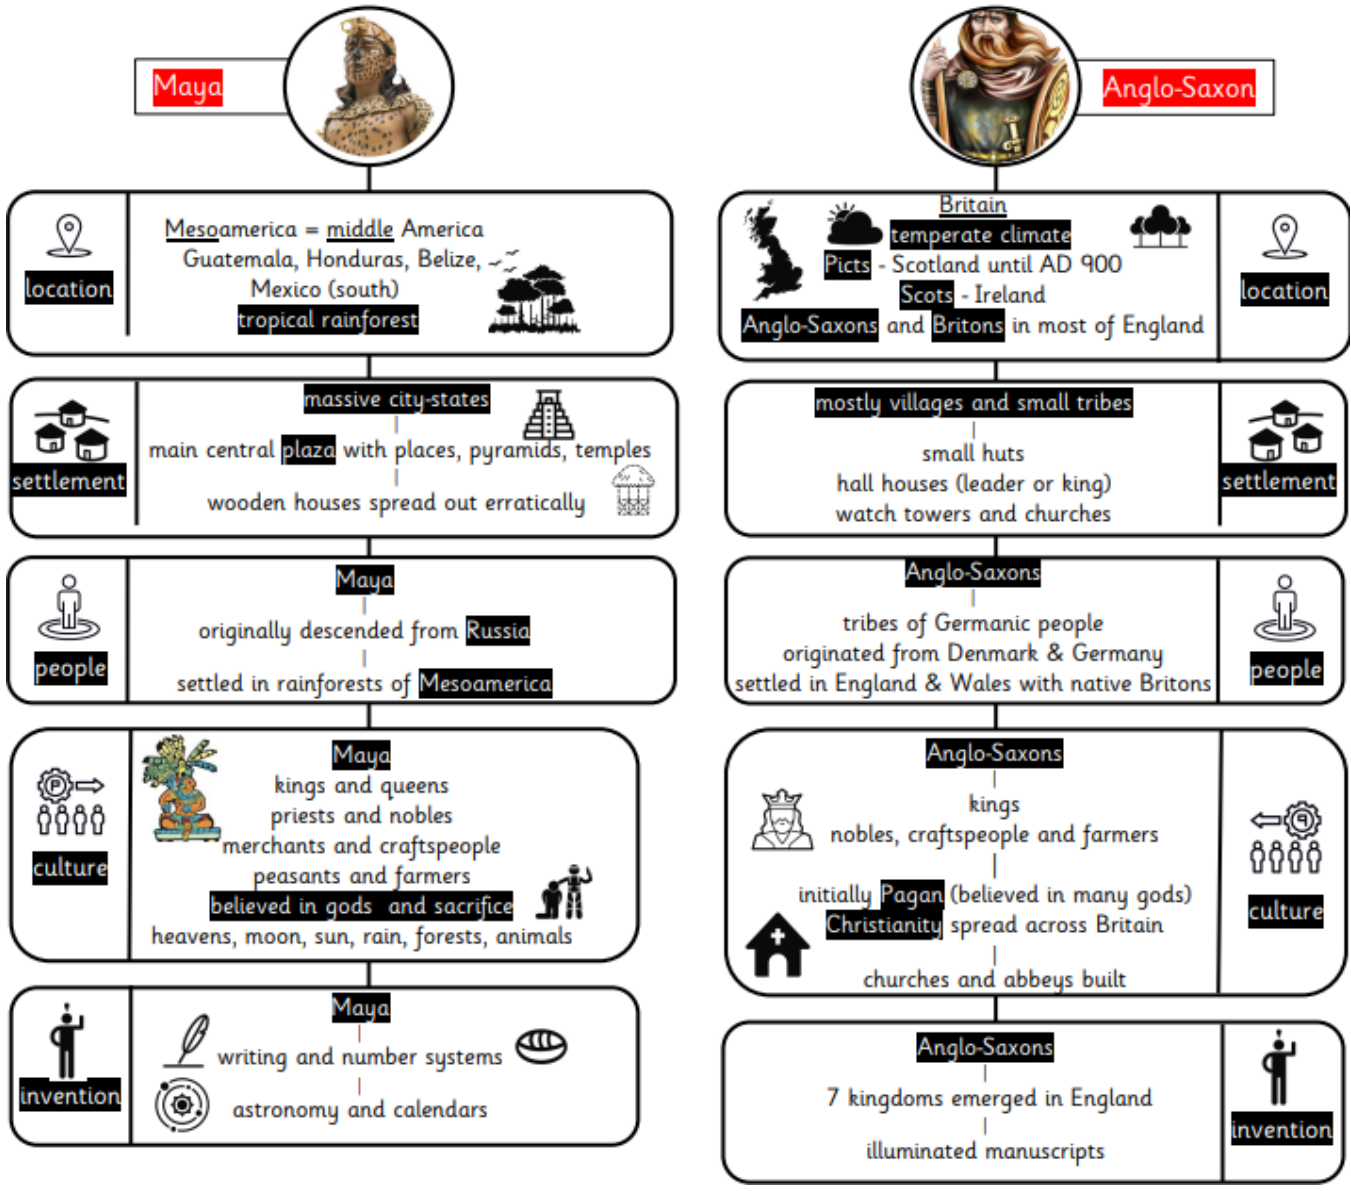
Maya

Anglo-Saxon

location

Mesoamerica = middle America
Guatemala, Honduras, Belize,
Mexico (south)
tropical rainforest

Britain
temperate climate
Picts - Scotland until AD 900
Scots - Ireland
Anglo-Saxons and Britons in most of England

location

settlement

massive city-states
main central plaza with places, pyramids, temples
wooden houses spread out erratically

mostly villages and small tribes
small huts
hall houses (leader or king)
watch towers and churches

settlement

people

Maya
originally descended from Russia
settled in rainforests of Mesoamerica

Anglo-Saxons
tribes of Germanic people
originated from Denmark & Germany
settled in England & Wales with native Britons

people

culture

Maya
kings and queens
priests and nobles
merchants and craftspeople
peasants and farmers
believed in gods and sacrifice
heavens, moon, sun, rain, forests, animals

Anglo-Saxons
kings
nobles, craftspeople and farmers
initially Pagan (believed in many gods)
Christianity spread across Britain
churches and abbeys built

culture

invention

Maya
writing and number systems
astronomy and calendars

Anglo-Saxons
7 kingdoms emerged in England
illuminated manuscripts

invention